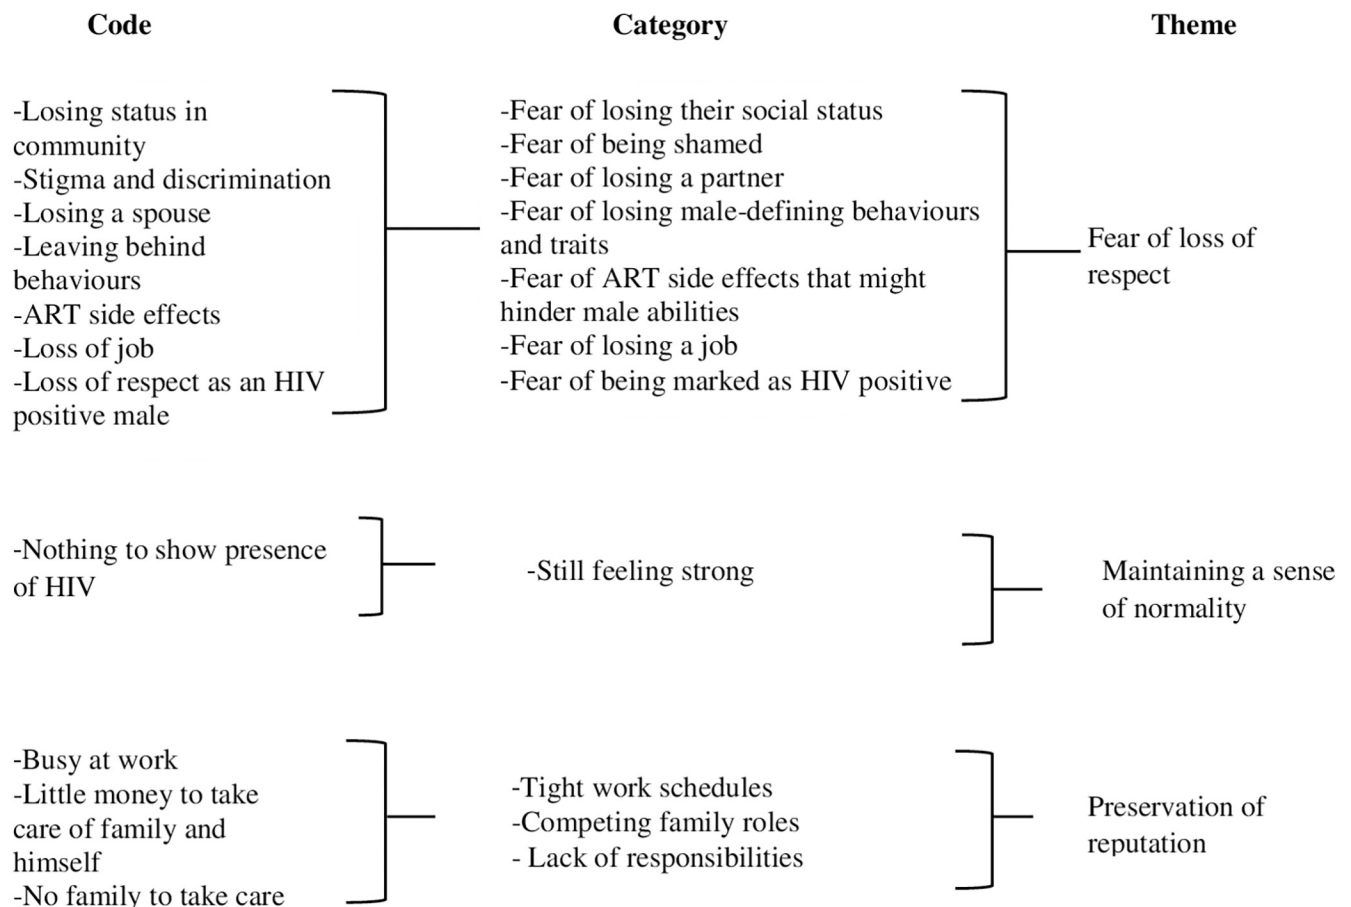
Code

Category

Theme

-Losing status in community
-Stigma and discrimination
-Losing a spouse
-Leaving behind behaviours
-ART side effects
-Loss of job
-Loss of respect as an HIV positive male

-Fear of losing their social status
-Fear of being shamed
-Fear of losing a partner
-Fear of losing male-defining behaviours and traits
-Fear of ART side effects that might hinder male abilities
-Fear of losing a job
-Fear of being marked as HIV positive

Fear of loss of respect

-Nothing to show presence of HIV

-Still feeling strong

Maintaining a sense of normality

-Busy at work
-Little money to take care of family and himself
-No family to take care

-Tight work schedules
-Competing family roles
- Lack of responsibilities

Preservation of reputation